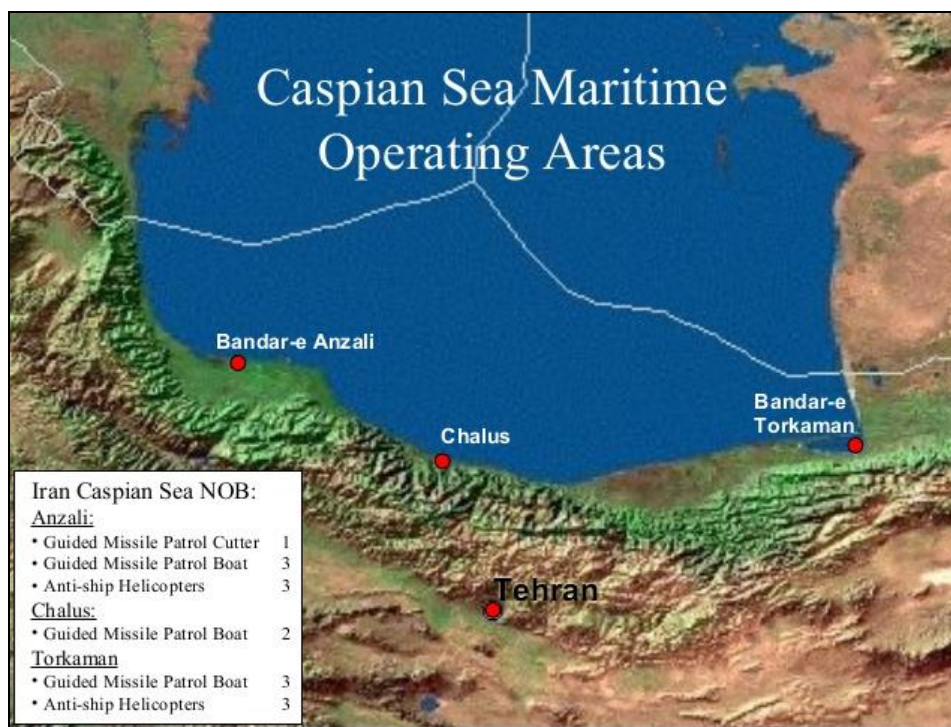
Caspian Sea Maritime Operating Areas

Bandar-e Anzali

Chalus

Bandar-e Torkaman

Tehran

Iran Caspian Sea NOB:
Anzali:
• Guided Missile Patrol Cutter 1
• Guided Missile Patrol Boat 3
• Anti-ship Helicopters 3
Chalus:
• Guided Missile Patrol Boat 2
Torkaman
• Guided Missile Patrol Boat 3
• Anti-ship Helicopters 3